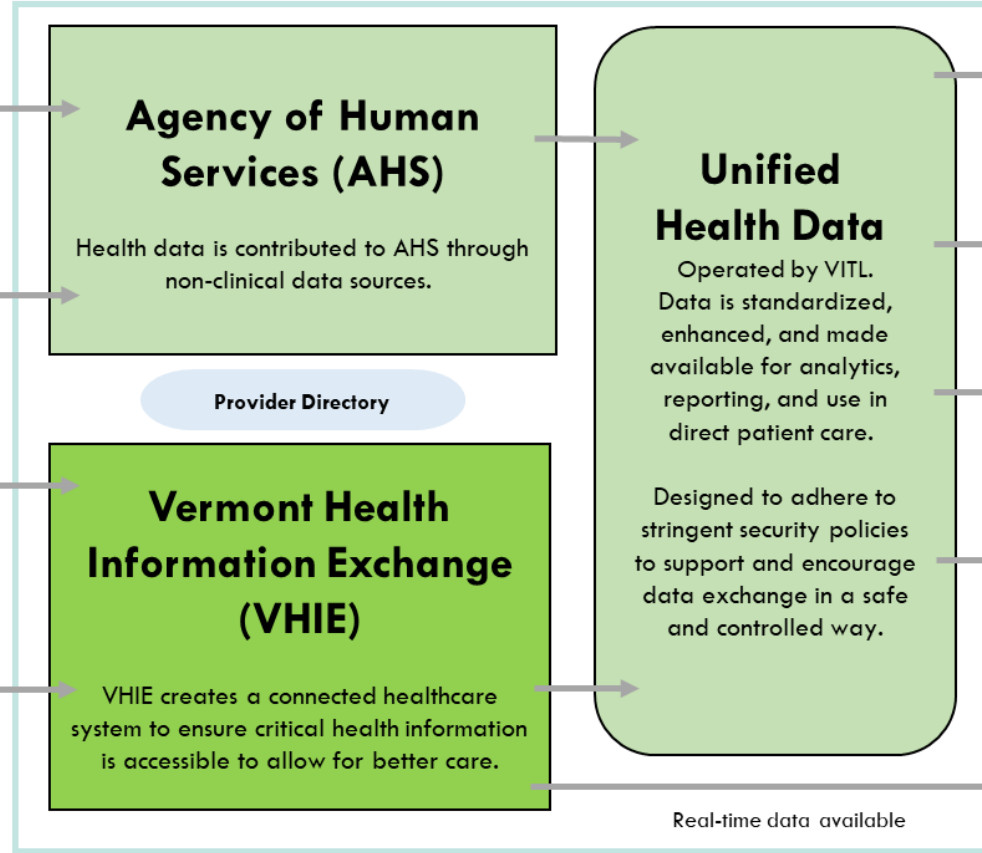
Agency of Human Services (AHS)

Health data is contributed to AHS through non-clinical data sources.

Provider Directory

Vermont Health Information Exchange (VHIE)

VHIE creates a connected healthcare system to ensure critical health information is accessible to allow for better care.

Unified Health Data

Operated by VITL. Data is standardized, enhanced, and made available for analytics, reporting, and use in direct patient care.

Designed to adhere to stringent security policies to support and encourage data exchange in a safe and controlled way.

Real-time data available